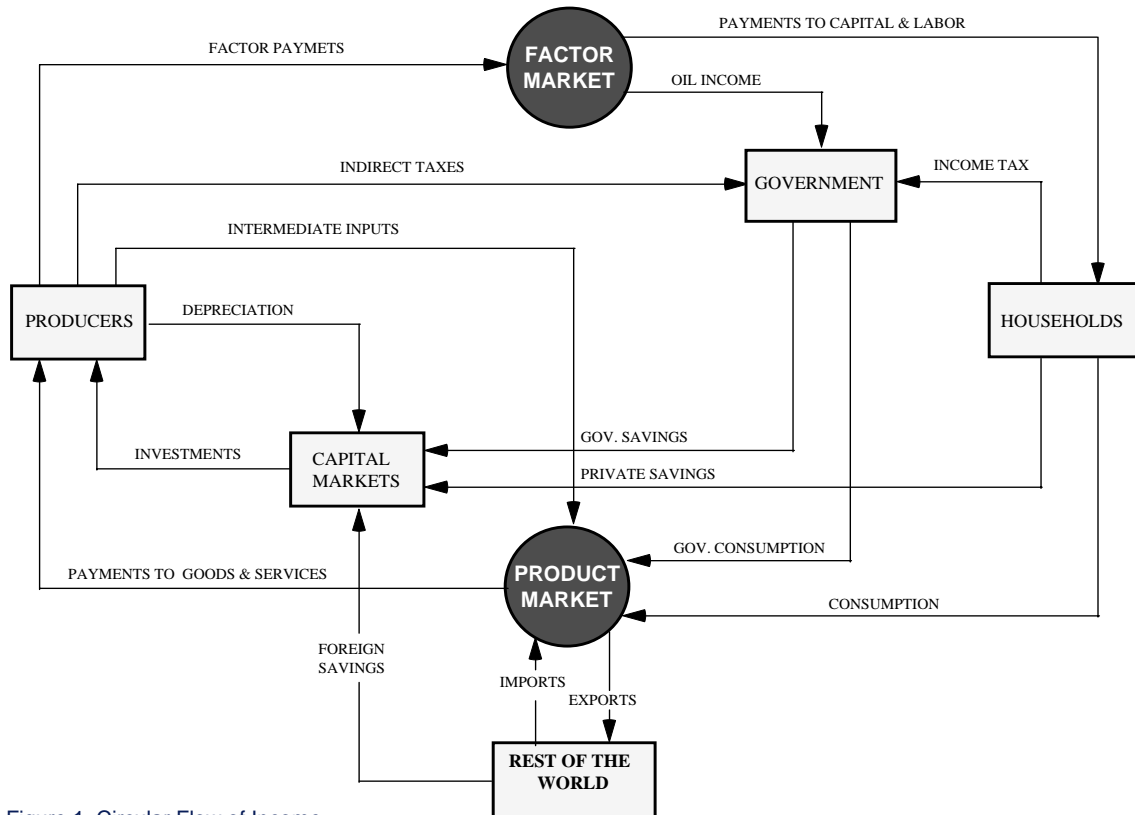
FACTOR PAYMETS

FACTOR MARKET

PAYMENTS TO CAPITAL & LABOR

OIL INCOME

INDIRECT TAXES

GOVERNMENT

INCOME TAX

INTERMEDIATE INPUTS

PRODUCERS

DEPRECIATION

HOUSEHOLDS

INVESTMENTS

CAPITAL MARKETS

GOV. SAVINGS

PRIVATE SAVINGS

GOV. CONSUMPTION

PAYMENTS TO GOODS & SERVICES

PRODUCT MARKET

CONSUMPTION

FOREIGN SAVINGS

IMPORTS

EXPORTS

REST OF THE WORLD

Figure 1. Circular Flow of Income